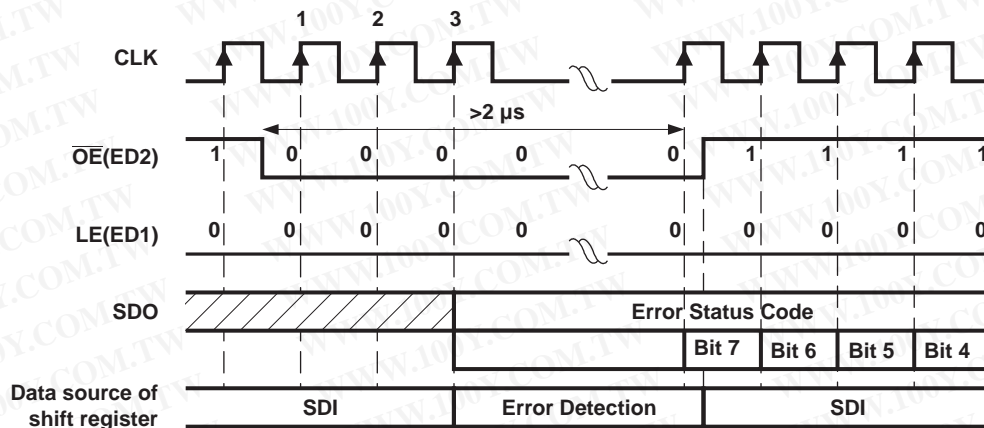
1 2 3

CLK

>2 μs

$\overline{OE}$(ED2)

1 0 0 0 0 0 1 1 1 1

LE(ED1)

0 0 0 0 0 0 0 0 0 0

SDO

Error Status Code

Bit 7 Bit 6 Bit 5 Bit 4

Data source of shift register

SDI Error Detection SDI

WWW.100Y.COM.TW